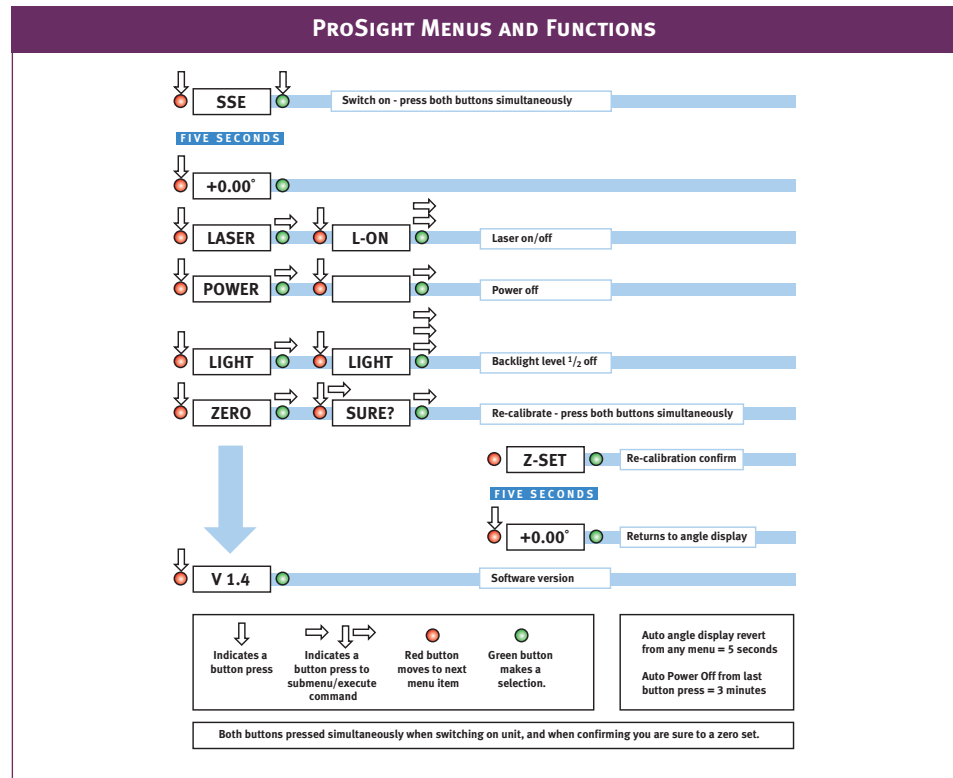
PROSIGHT MENUS AND FUNCTIONS

SSE

Switch on - press both buttons simultaneously

FIVE SECONDS

+0.00˚

LASER

L-ON

Laser on/off

POWER

Power off

LIGHT

LIGHT

Backlight level $^1/_2$ off

ZERO

SURE?

Re-calibrate - press both buttons simultaneously

Z-SET

Re-calibration confirm

FIVE SECONDS

+0.00˚

Returns to angle display

V 1.4

Software version

Indicates a button press

Indicates a button press to submenu/execute command

Red button moves to next menu item

Green button makes a selection.

Auto angle display revert from any menu = 5 seconds

Auto Power Off from last button press = 3 minutes

Both buttons pressed simultaneously when switching on unit, and when confirming you are sure to a zero set.